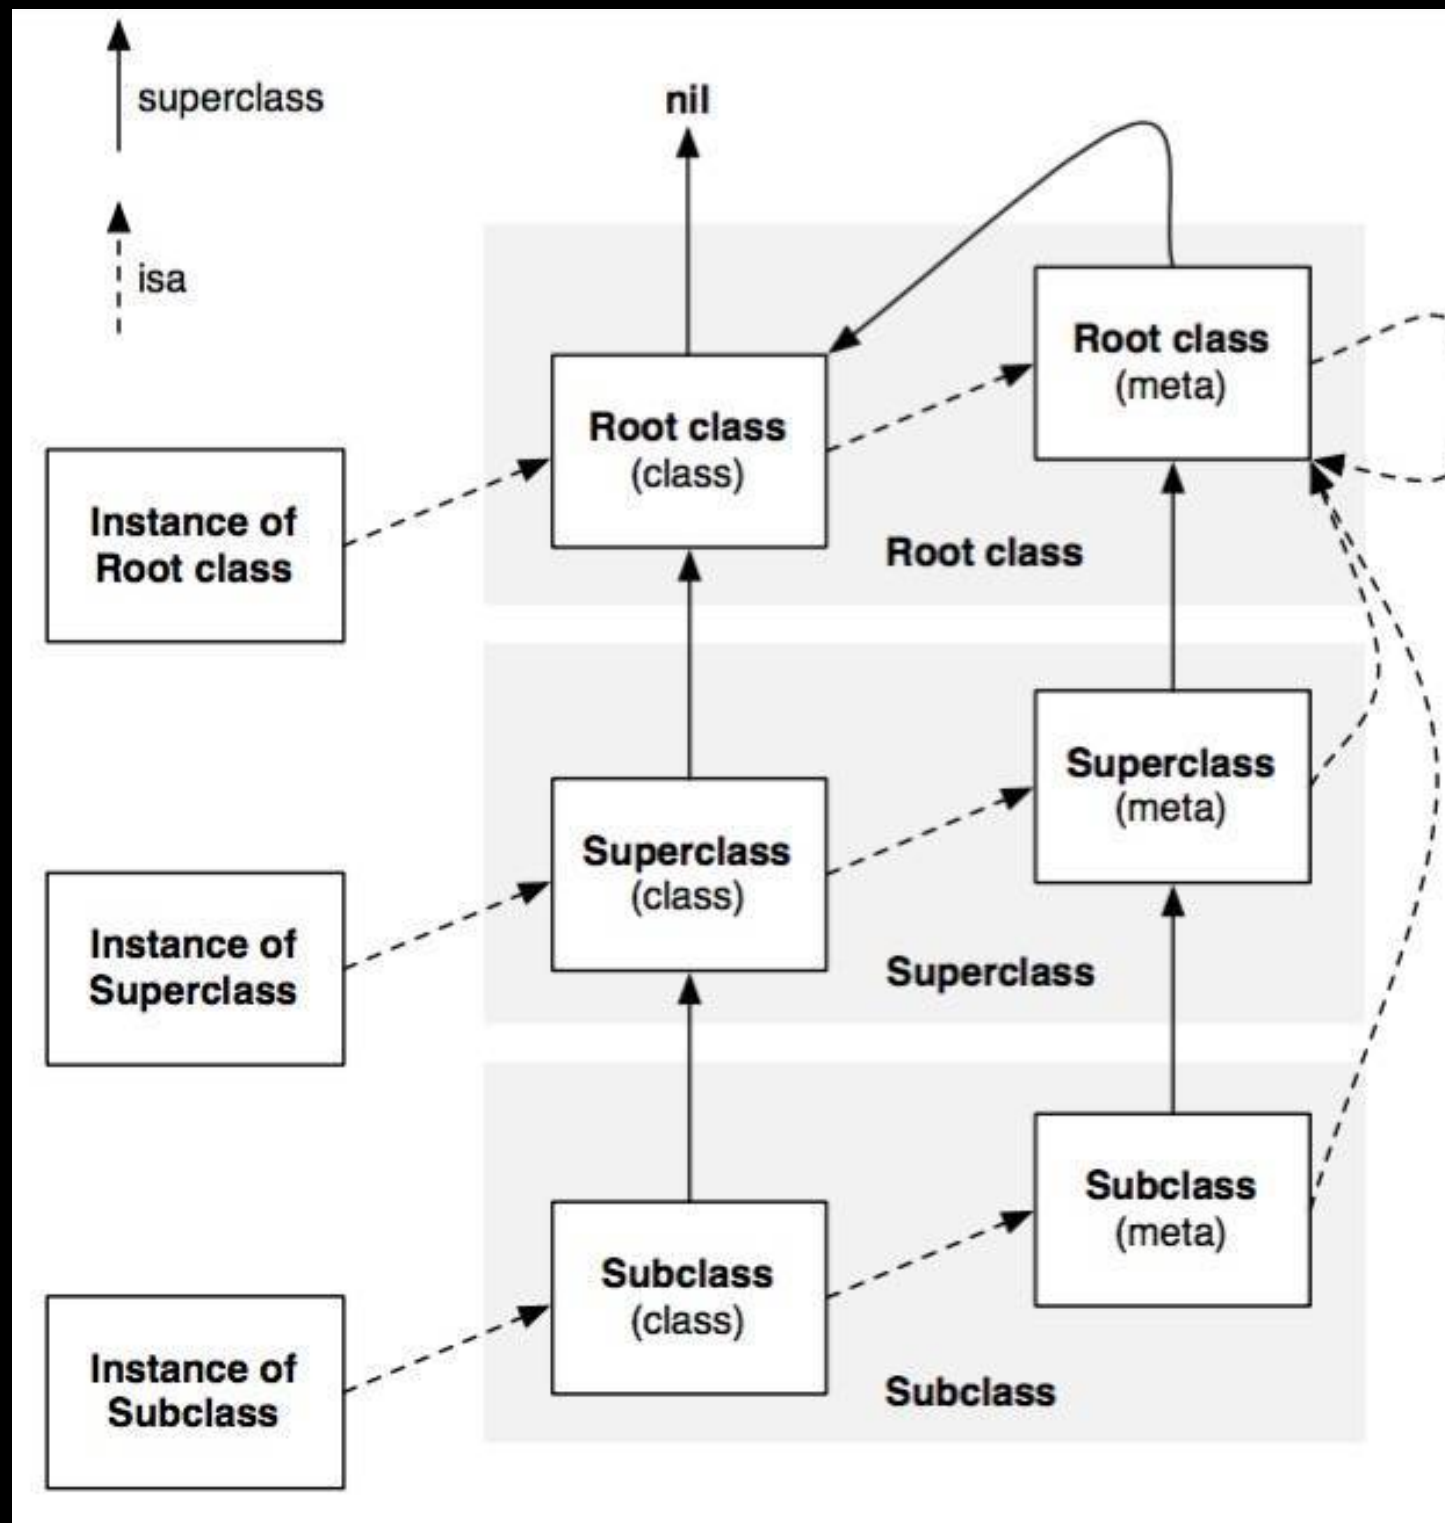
superclass

isa

nil

Root class
(meta)

Root class
(class)

Instance of Root class

Root class

Superclass
(meta)

Superclass
(class)

Instance of Superclass

Superclass

Subclass
(meta)

Subclass
(class)

Instance of Subclass

Subclass